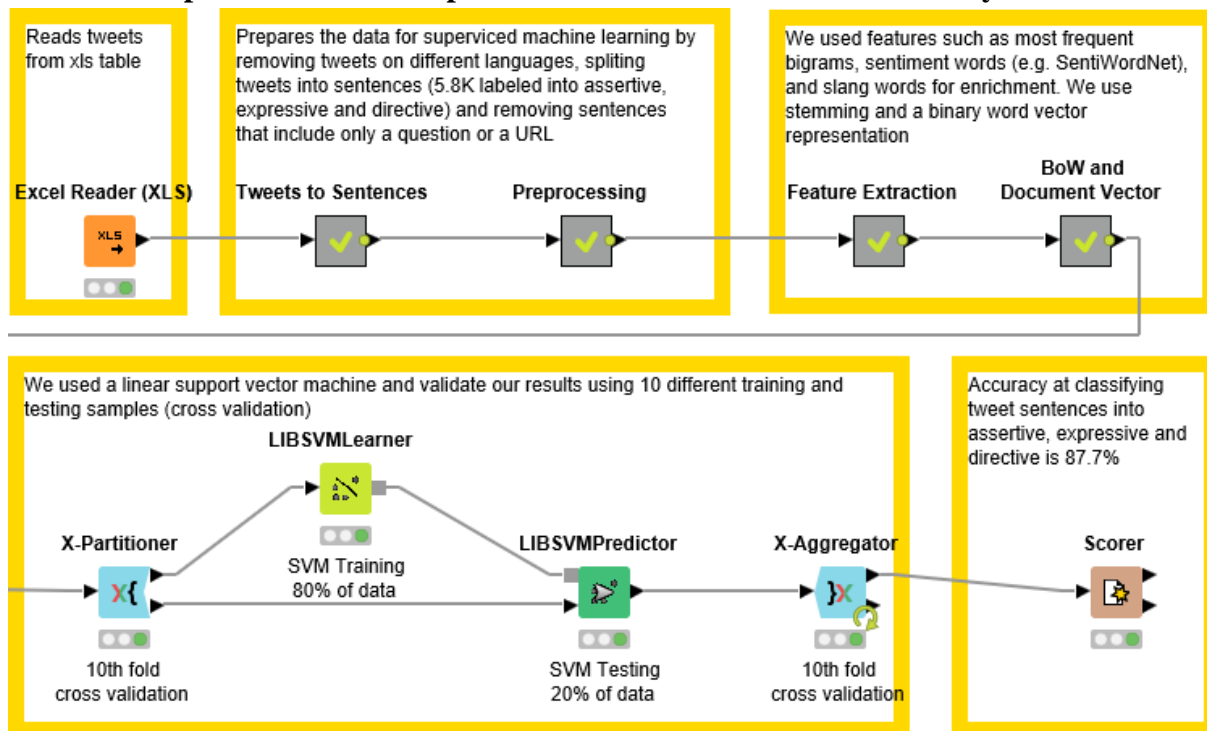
Reads tweets from xls table

Prepares the data for superviced machine learning by removing tweets on different languages, spliting tweets into sentences (5.8K labeled into assertive, expressive and directive) and removing sentences that include only a question or a URL

We used features such as most frequent bigrams, sentiment words (e.g. SentiWordNet), and slang words for enrichment. We use stemming and a binary word vector representation

Excel Reader (XLS)

XLS

Tweets to Sentences

Preprocessing

Feature Extraction

BoW and Document Vector

We used a linear support vector machine and validate our results using 10 different training and testing samples (cross validation)

Accuracy at classifying tweet sentences into assertive, expressive and directive is 87.7%

LIBSVMLearner

SVM Training 80% of data

X-Partitioner

LIBSVMPredictor

X-Aggregator

Scorer

10th fold cross validation

SVM Testing 20% of data

10th fold cross validation